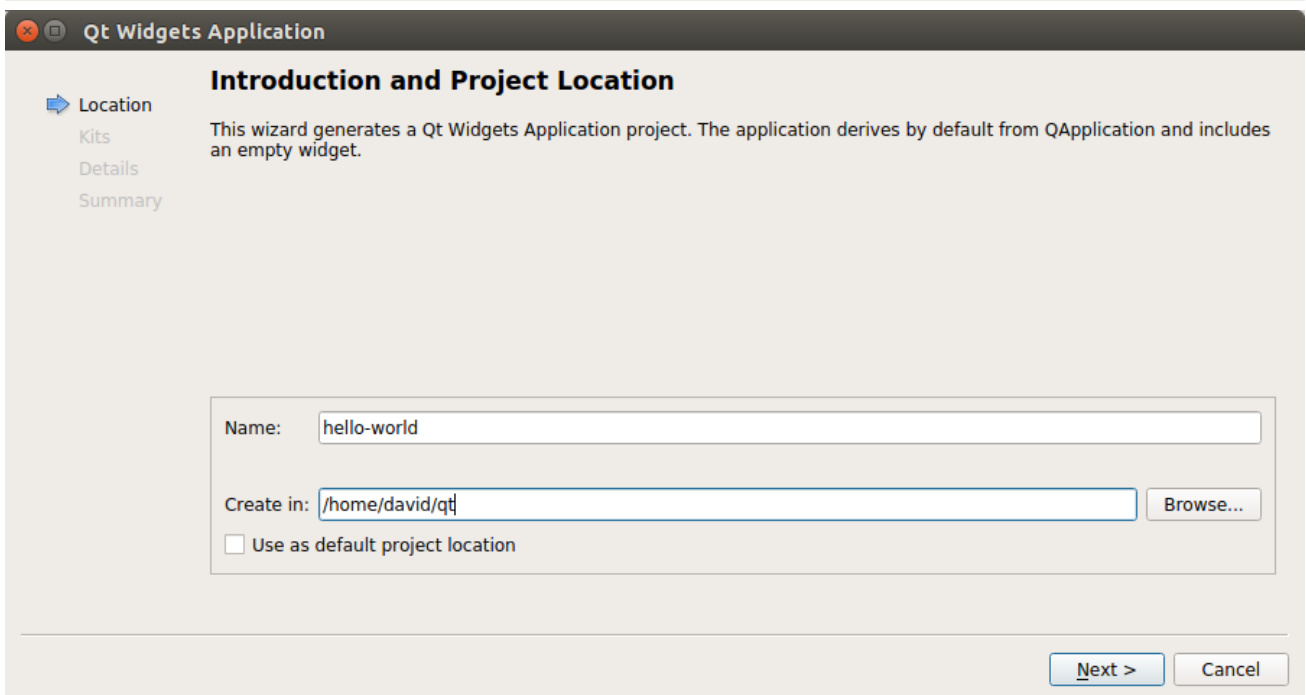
Qt Widgets Application

Location
Kits
Details
Summary

Introduction and Project Location

This wizard generates a Qt Widgets Application project. The application derives by default from QApplication and includes an empty widget.

Name: hello-world

Create in: /home/david/qt Browse...

Use as default project location

Next > Cancel